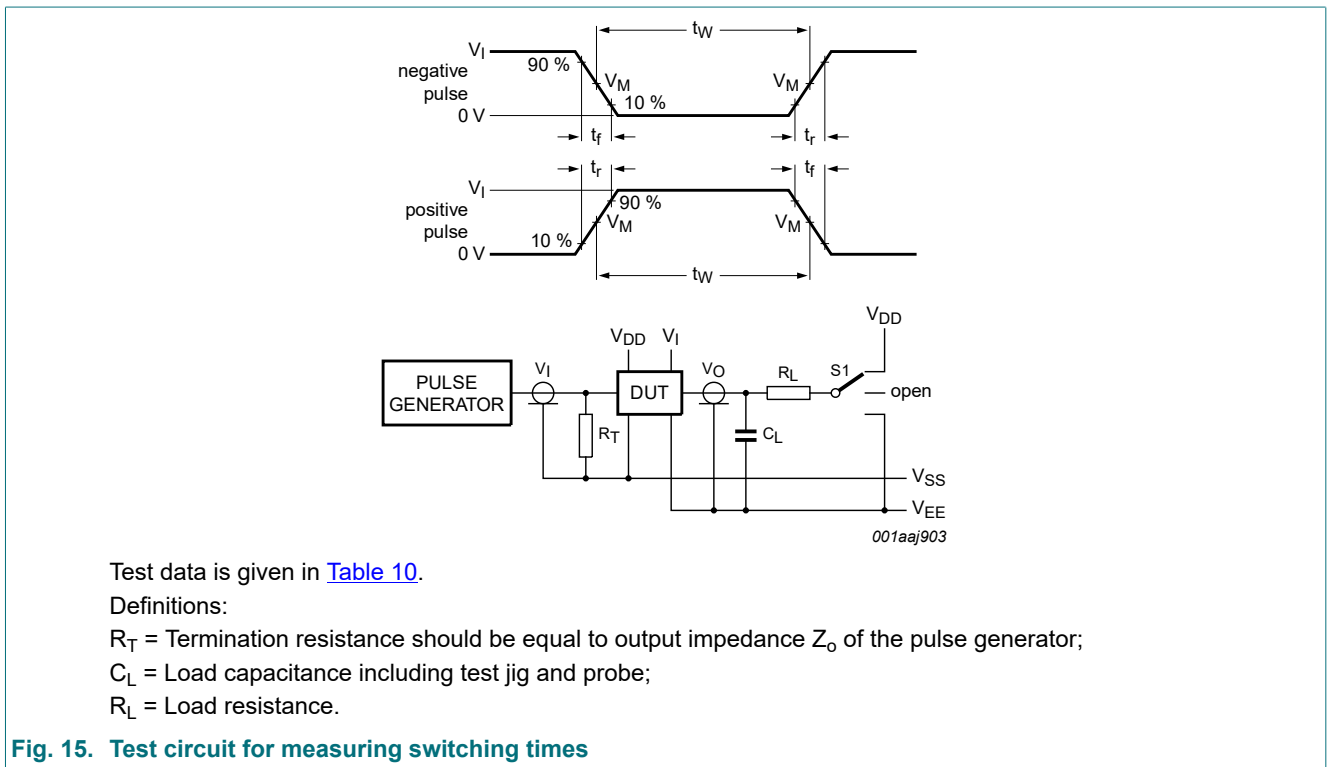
$t_W$

$V_I$

negative pulse

0 V

90 %

$V_M$

10 %

$V_M$

$t_f$

$t_r$

$t_r$

$t_f$

$V_I$

positive pulse

0 V

90 %

$V_M$

10 %

$V_M$

$t_W$

$V_{DD}$

$V_{DD}$ $V_I$

PULSE GENERATOR

$V_I$

DUT

$V_O$

$R_L$

S1

open

$R_T$

$C_L$

$V_{SS}$

$V_{EE}$

001aaj903

Test data is given in Table 10.

Definitions:

$R_T$ = Termination resistance should be equal to output impedance $Z_o$ of the pulse generator;

$C_L$ = Load capacitance including test jig and probe;

$R_L$ = Load resistance.

Fig. 15. Test circuit for measuring switching times